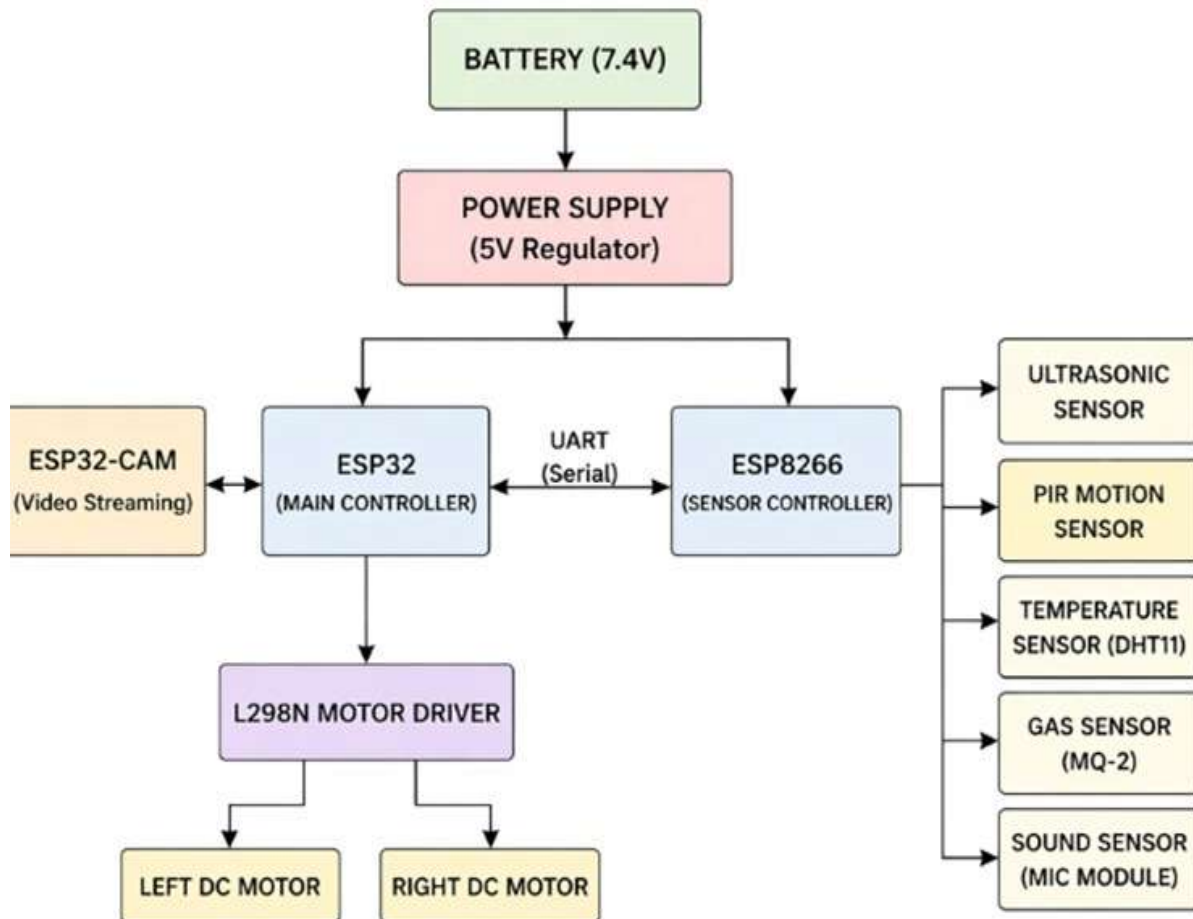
BATTERY (7.4V)

POWER SUPPLY
(5V Regulator)

ESP32-CAM
(Video Streaming)

ESP32
(MAIN CONTROLLER)

UART
(Serial)

ESP8266
(SENSOR CONTROLLER)

ULTRASONIC SENSOR

PIR MOTION SENSOR

TEMPERATURE SENSOR (DHT11)

GAS SENSOR (MQ-2)

SOUND SENSOR (MIC MODULE)

L298N MOTOR DRIVER

LEFT DC MOTOR

RIGHT DC MOTOR